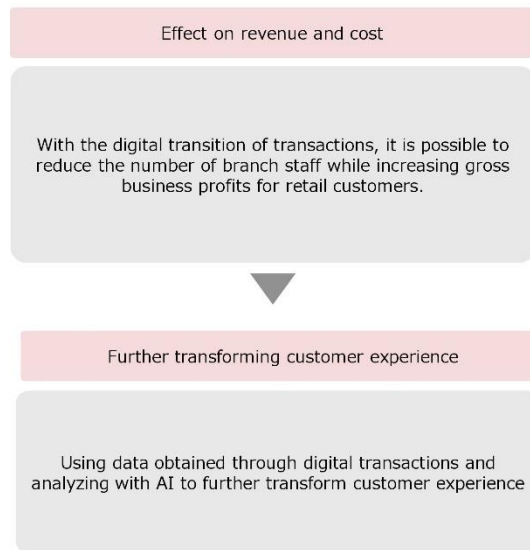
Effect on revenue and cost

With the digital transition of transactions, it is possible to reduce the number of branch staff while increasing gross business profits for retail customers.

Further transforming customer experience

Using data obtained through digital transactions and analyzing with AI to further transform customer experience